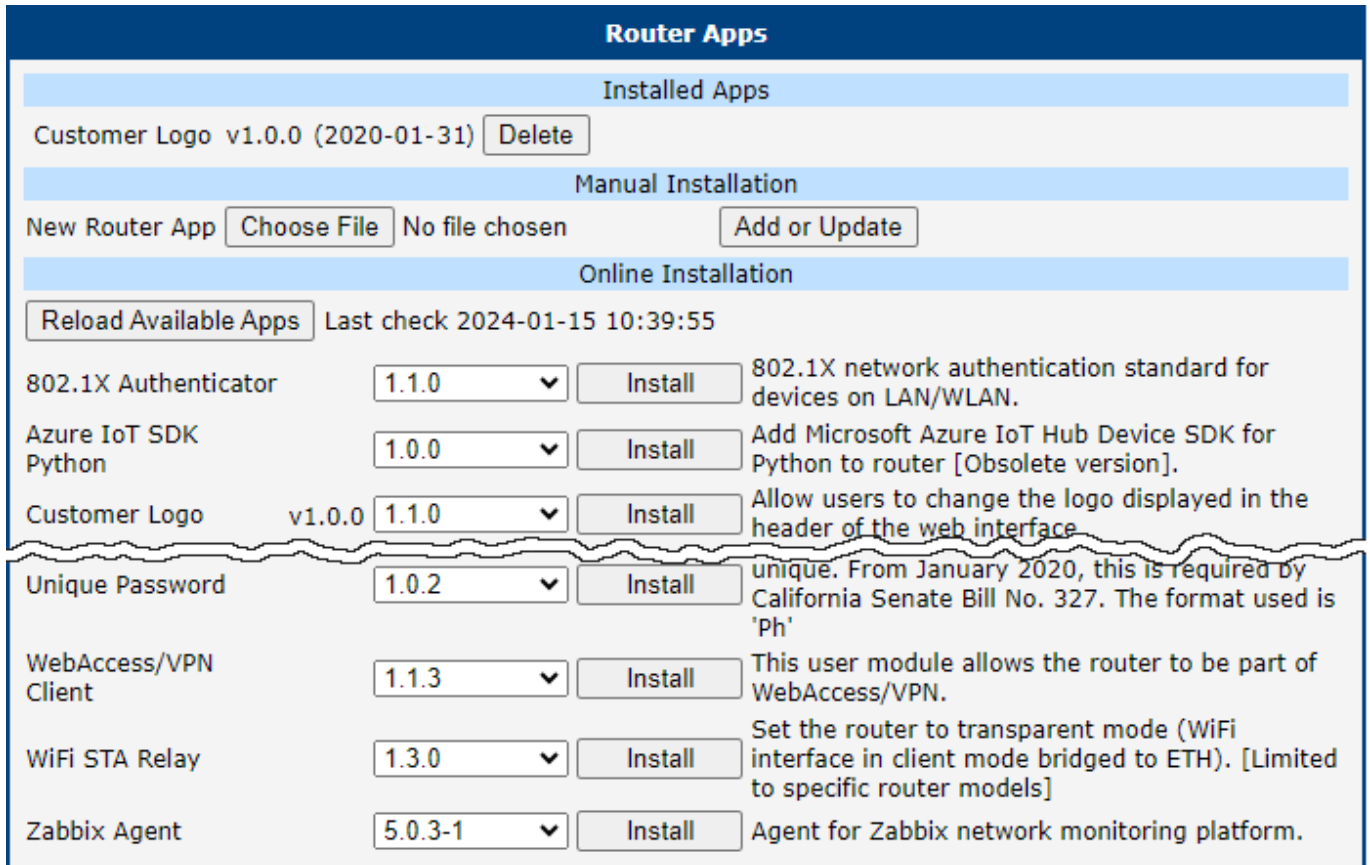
Router Apps

Installed Apps

Customer Logo v1.0.0 (2020-01-31) Delete

Manual Installation

New Router App Choose File No file chosen Add or Update

Online Installation

Reload Available Apps Last check 2024-01-15 10:39:55

| | | | |
|---|---|---|---|
| 802.1X Authenticator | 1.1.0 | Install | 802.1X network authentication standard for devices on LAN/WLAN. |
| Azure IoT SDK Python | 1.0.0 | Install | Add Microsoft Azure IoT Hub Device SDK for Python to router [Obsolete version]. |
| Customer Logo v1.0.0 | 1.1.0 | Install | Allow users to change the logo displayed in the header of the web interface |
| Unique Password | 1.0.2 | Install | unique. From January 2020, this is required by California Senate Bill No. 327. The format used is 'Ph' |
| WebAccess/VPN Client | 1.1.3 | Install | This user module allows the router to be part of WebAccess/VPN. |
| WiFi STA Relay | 1.3.0 | Install | Set the router to transparent mode (WiFi interface in client mode bridged to ETH). [Limited to specific router models] |
| Zabbix Agent | 5.0.3-1 | Install | Agent for Zabbix network monitoring platform. |